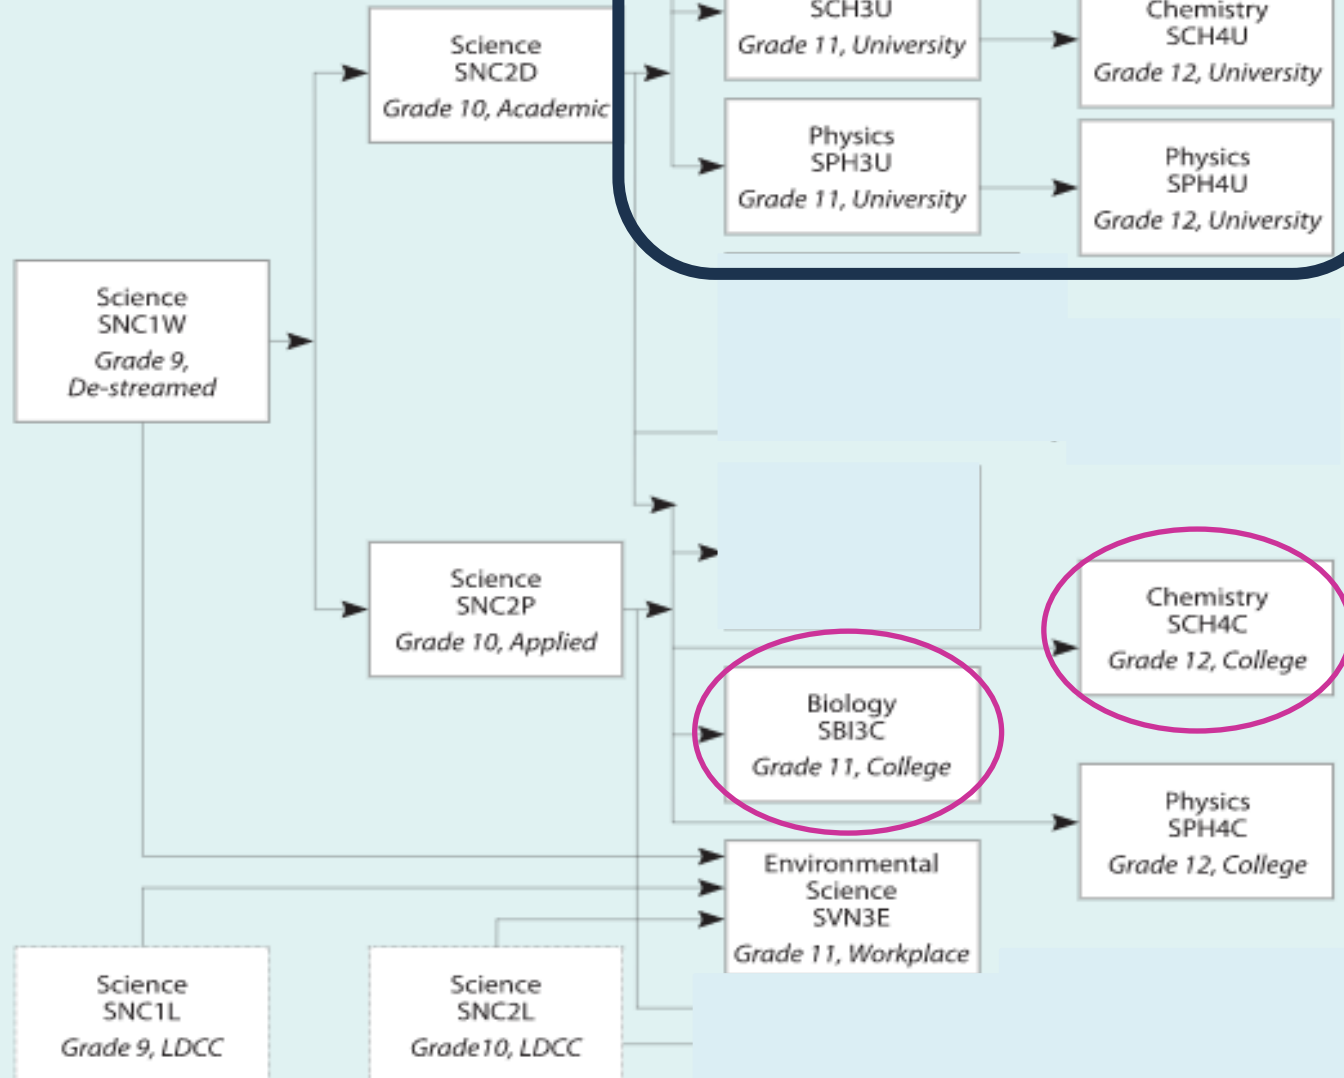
SCH3U
Grade 11, University

Chemistry
SCH4U
Grade 12, University

Science
SNC2D
Grade 10, Academic

Physics
SPH3U
Grade 11, University

Physics
SPH4U
Grade 12, University

Science
SNC1W
Grade 9, De-streamed

Science
SNC2P
Grade 10, Applied

Chemistry
SCH4C
Grade 12, College

Biology
SBI3C
Grade 11, College

Physics
SPH4C
Grade 12, College

Environmental Science
SVN3E
Grade 11, Workplace

Science
SNC1L
Grade 9, LDCC

Science
SNC2L
Grade10, LDCC